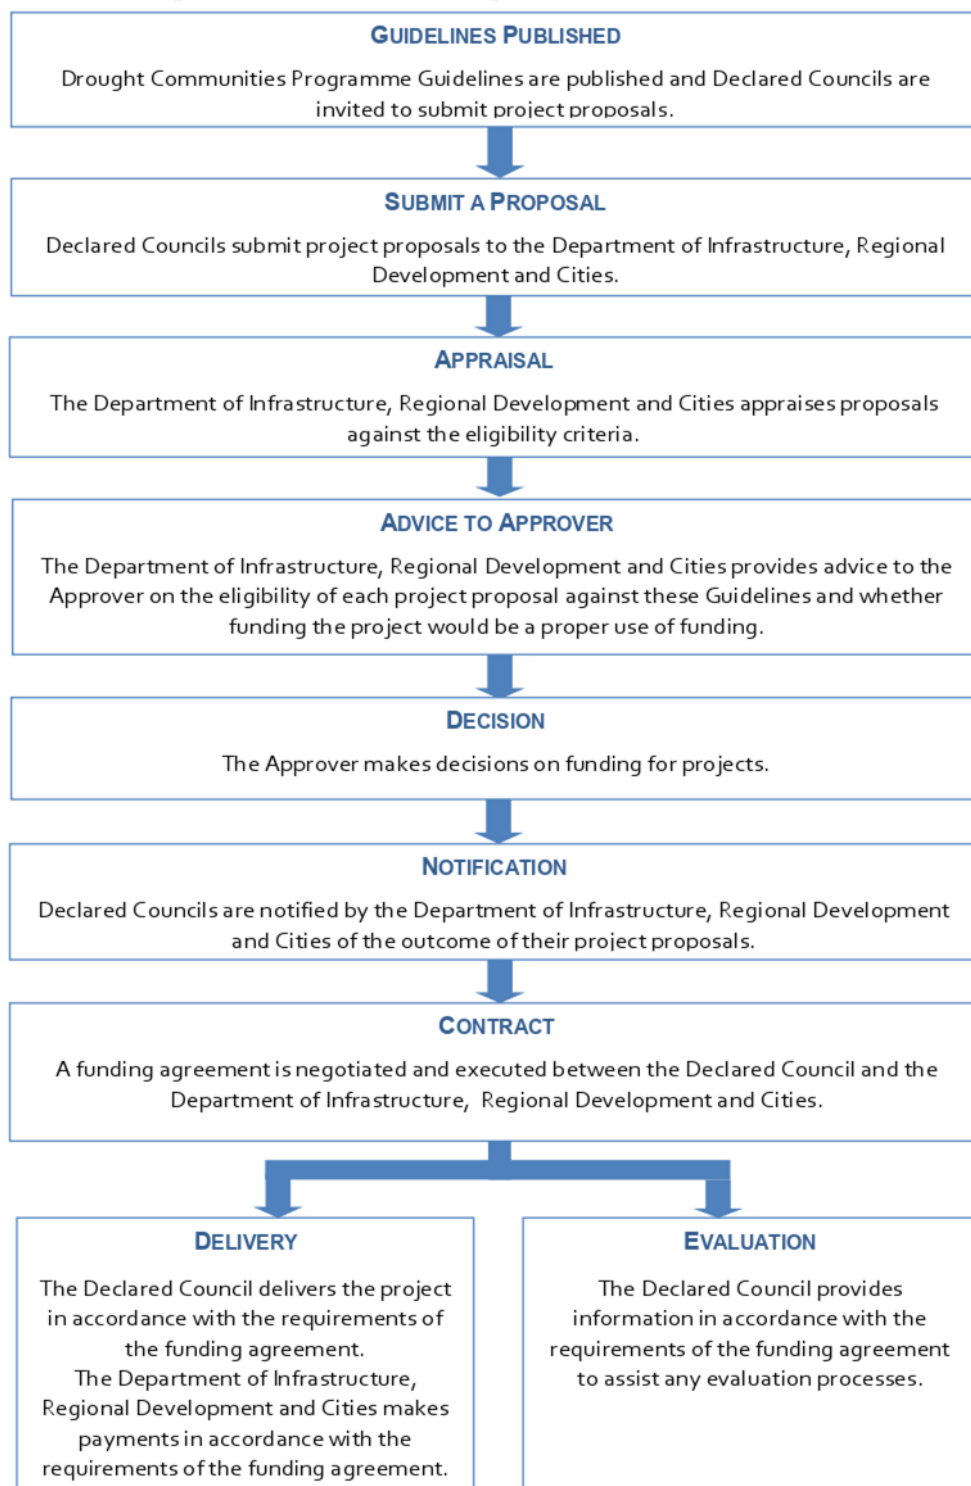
GUIDELINES PUBLISHED

Drought Communities Programme Guidelines are published and Declared Councils are invited to submit project proposals.

SUBMIT A PROPOSAL

Declared Councils submit project proposals to the Department of Infrastructure, Regional Development and Cities.

APPRAISAL

The Department of Infrastructure, Regional Development and Cities appraises proposals against the eligibility criteria.

ADVICE TO APPROVER

The Department of Infrastructure, Regional Development and Cities provides advice to the Approver on the eligibility of each project proposal against these Guidelines and whether funding the project would be a proper use of funding.

DECISION

The Approver makes decisions on funding for projects.

NOTIFICATION

Declared Councils are notified by the Department of Infrastructure, Regional Development and Cities of the outcome of their project proposals.

CONTRACT

A funding agreement is negotiated and executed between the Declared Council and the Department of Infrastructure, Regional Development and Cities.

DELIVERY

The Declared Council delivers the project in accordance with the requirements of the funding agreement.
The Department of Infrastructure, Regional Development and Cities makes payments in accordance with the requirements of the funding agreement.

EVALUATION

The Declared Council provides information in accordance with the requirements of the funding agreement to assist any evaluation processes.